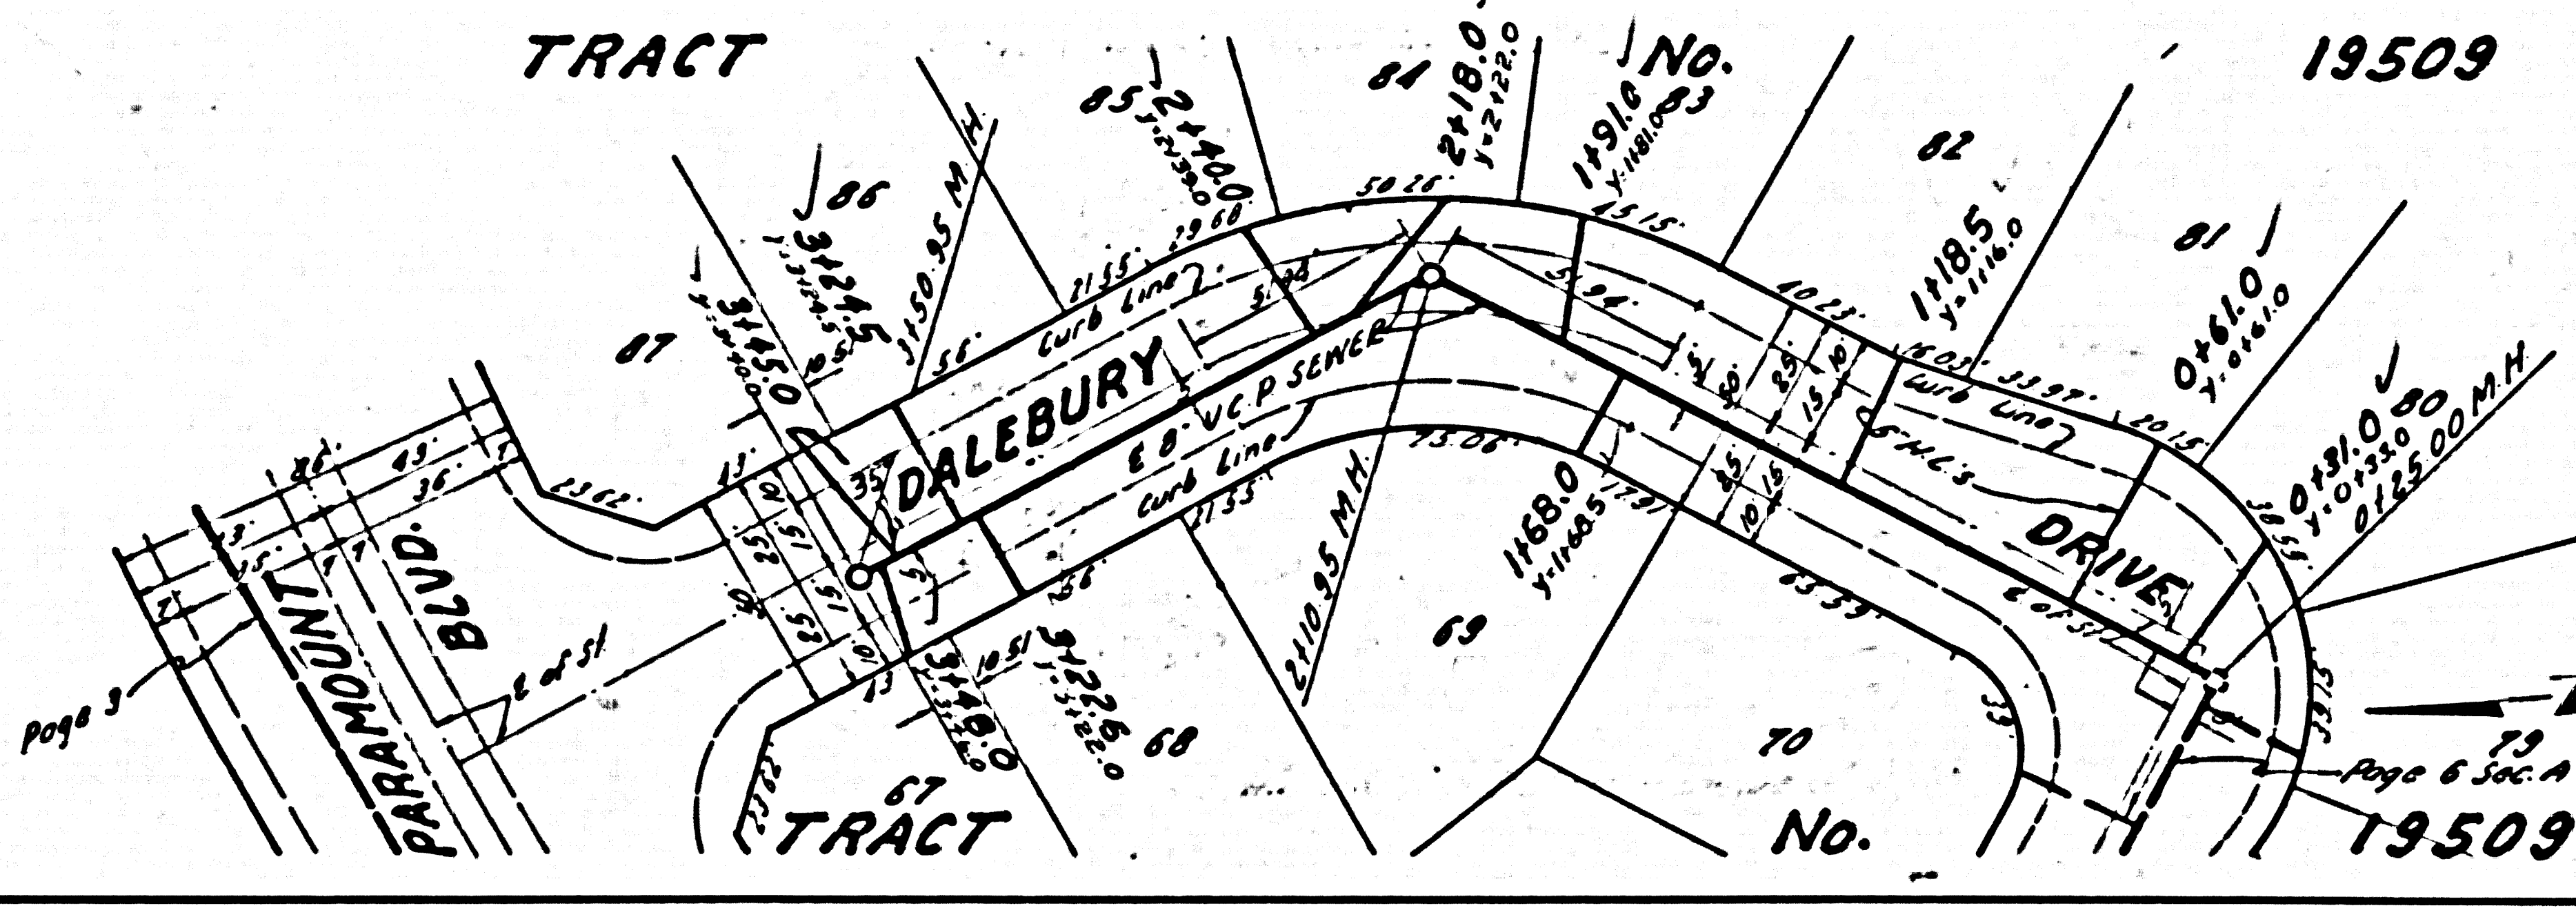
TRACT

No.

19509

85 2+40.0
Y: 2+33.0

84 2+18.0
Y: 2+22.0

1+91.0 83
Y: 1+81.0

82

1+18.5
Y: 1+16.0

81 0+61.0
Y: 0+61.0

0+31.0 80
Y: 0+33.0
0+25.00 M.H.

86

3+24.5
Y: 3+35.5

3+50.95 M.H.

3+45.0
Y: 3+40.0

87

50.26
21.55
29.68
15.15
10.23
16.03
33.97
20.15
38.55
33.15

Curb Line
Curb Line
Curb Line
Curb Line

DALEBURY

DRIVE

8" V.C.P. SEWER

S.H.C.S.

23.62
43.
36.
49.
26.
33.
13

PARAMOUNT

BLVD.

Page 3

of St.

73.06
21.55
2+10.95 M.H.

1+68.0
Y: 1+60.5

17.91

69

83.33

3+48.0
Y: 3+55.0

10.51

3+26.0
Y: 3+22.0

68

67

70

79

Page 6 Sec. A

TRACT

No.

19509